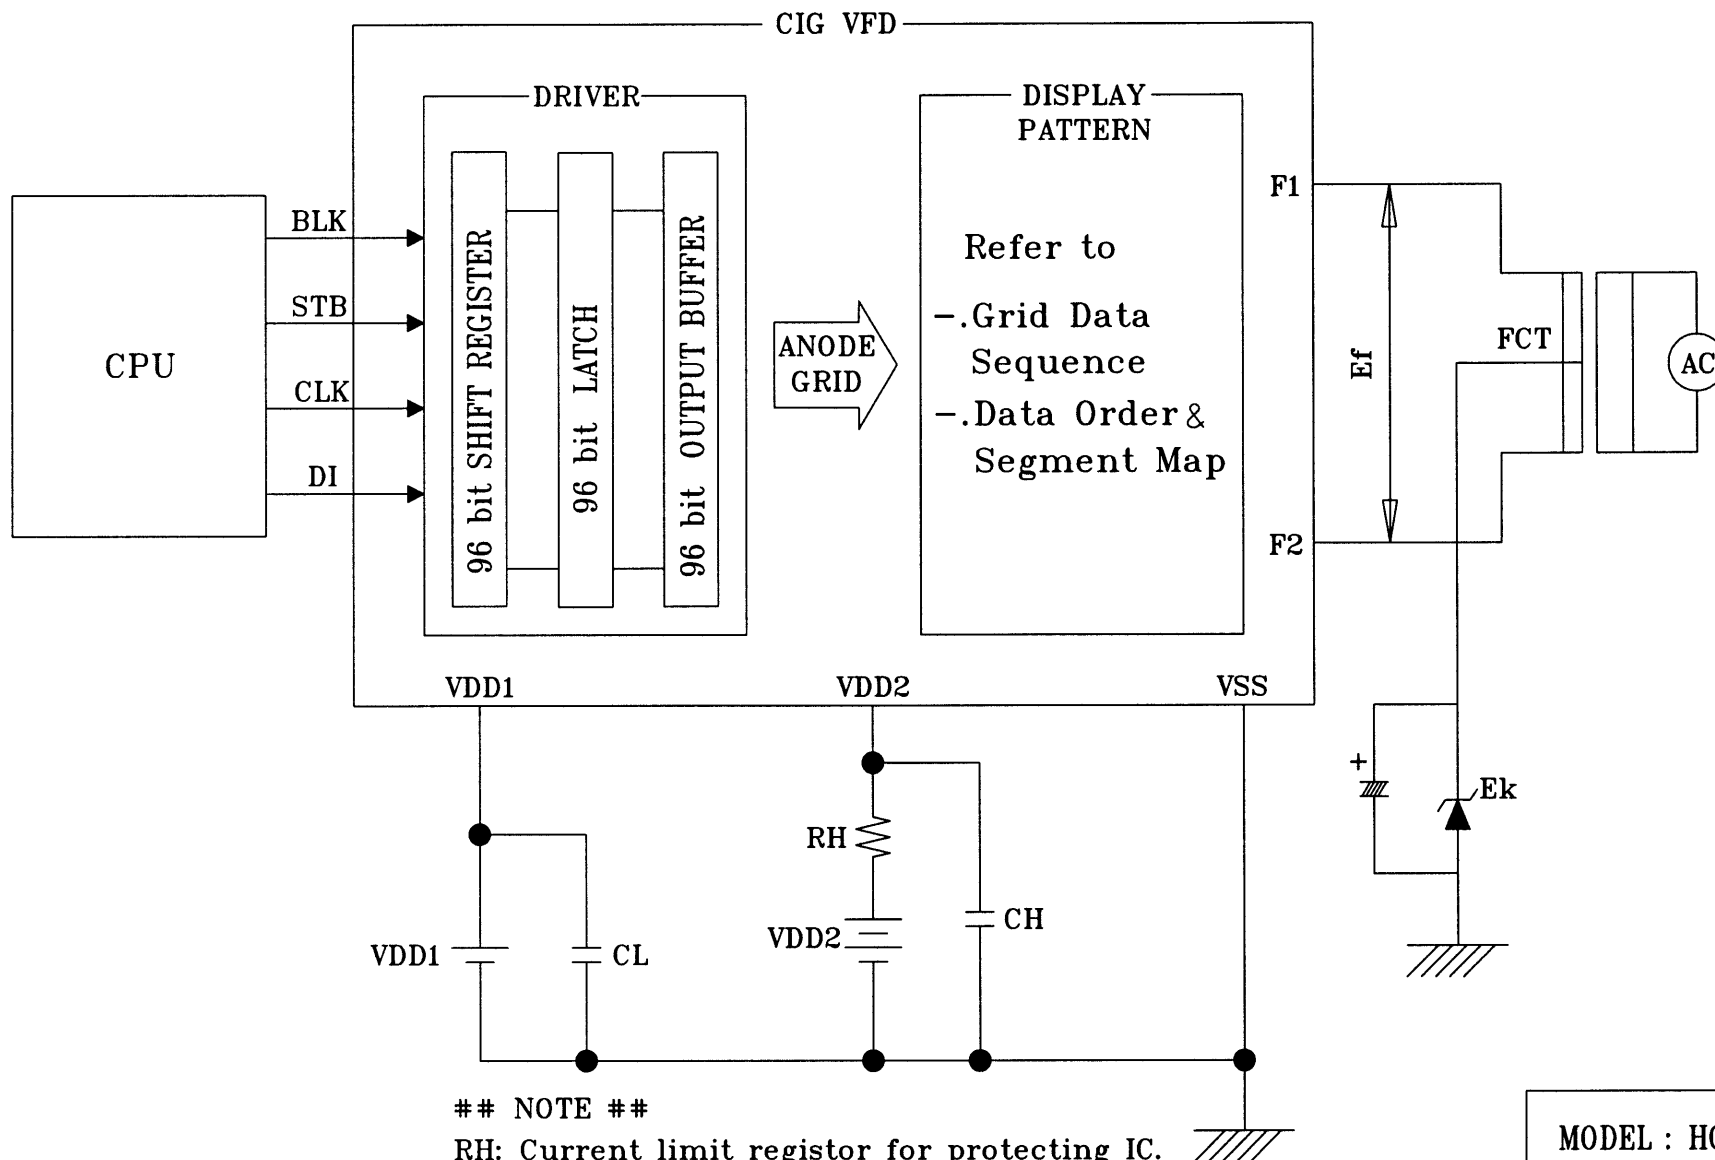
CIG VFD

DRIVER

96 bit SHIFT REGISTER

96 bit LATCH

96 bit OUTPUT BUFFER

DISPLAY PATTERN

Refer to

-.Grid Data Sequence

-.Data Order & Segment Map

CPU

BLK

STB

CLK

DI

ANODE GRID

F1

F2

Ef

FCT

AC

VDD1

VDD2

VSS

RH

VDD2

CH

VDD1

CL

+

Ek

## NOTE ##

RH: Current limit registor for protecting IC.

MODEL : H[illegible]